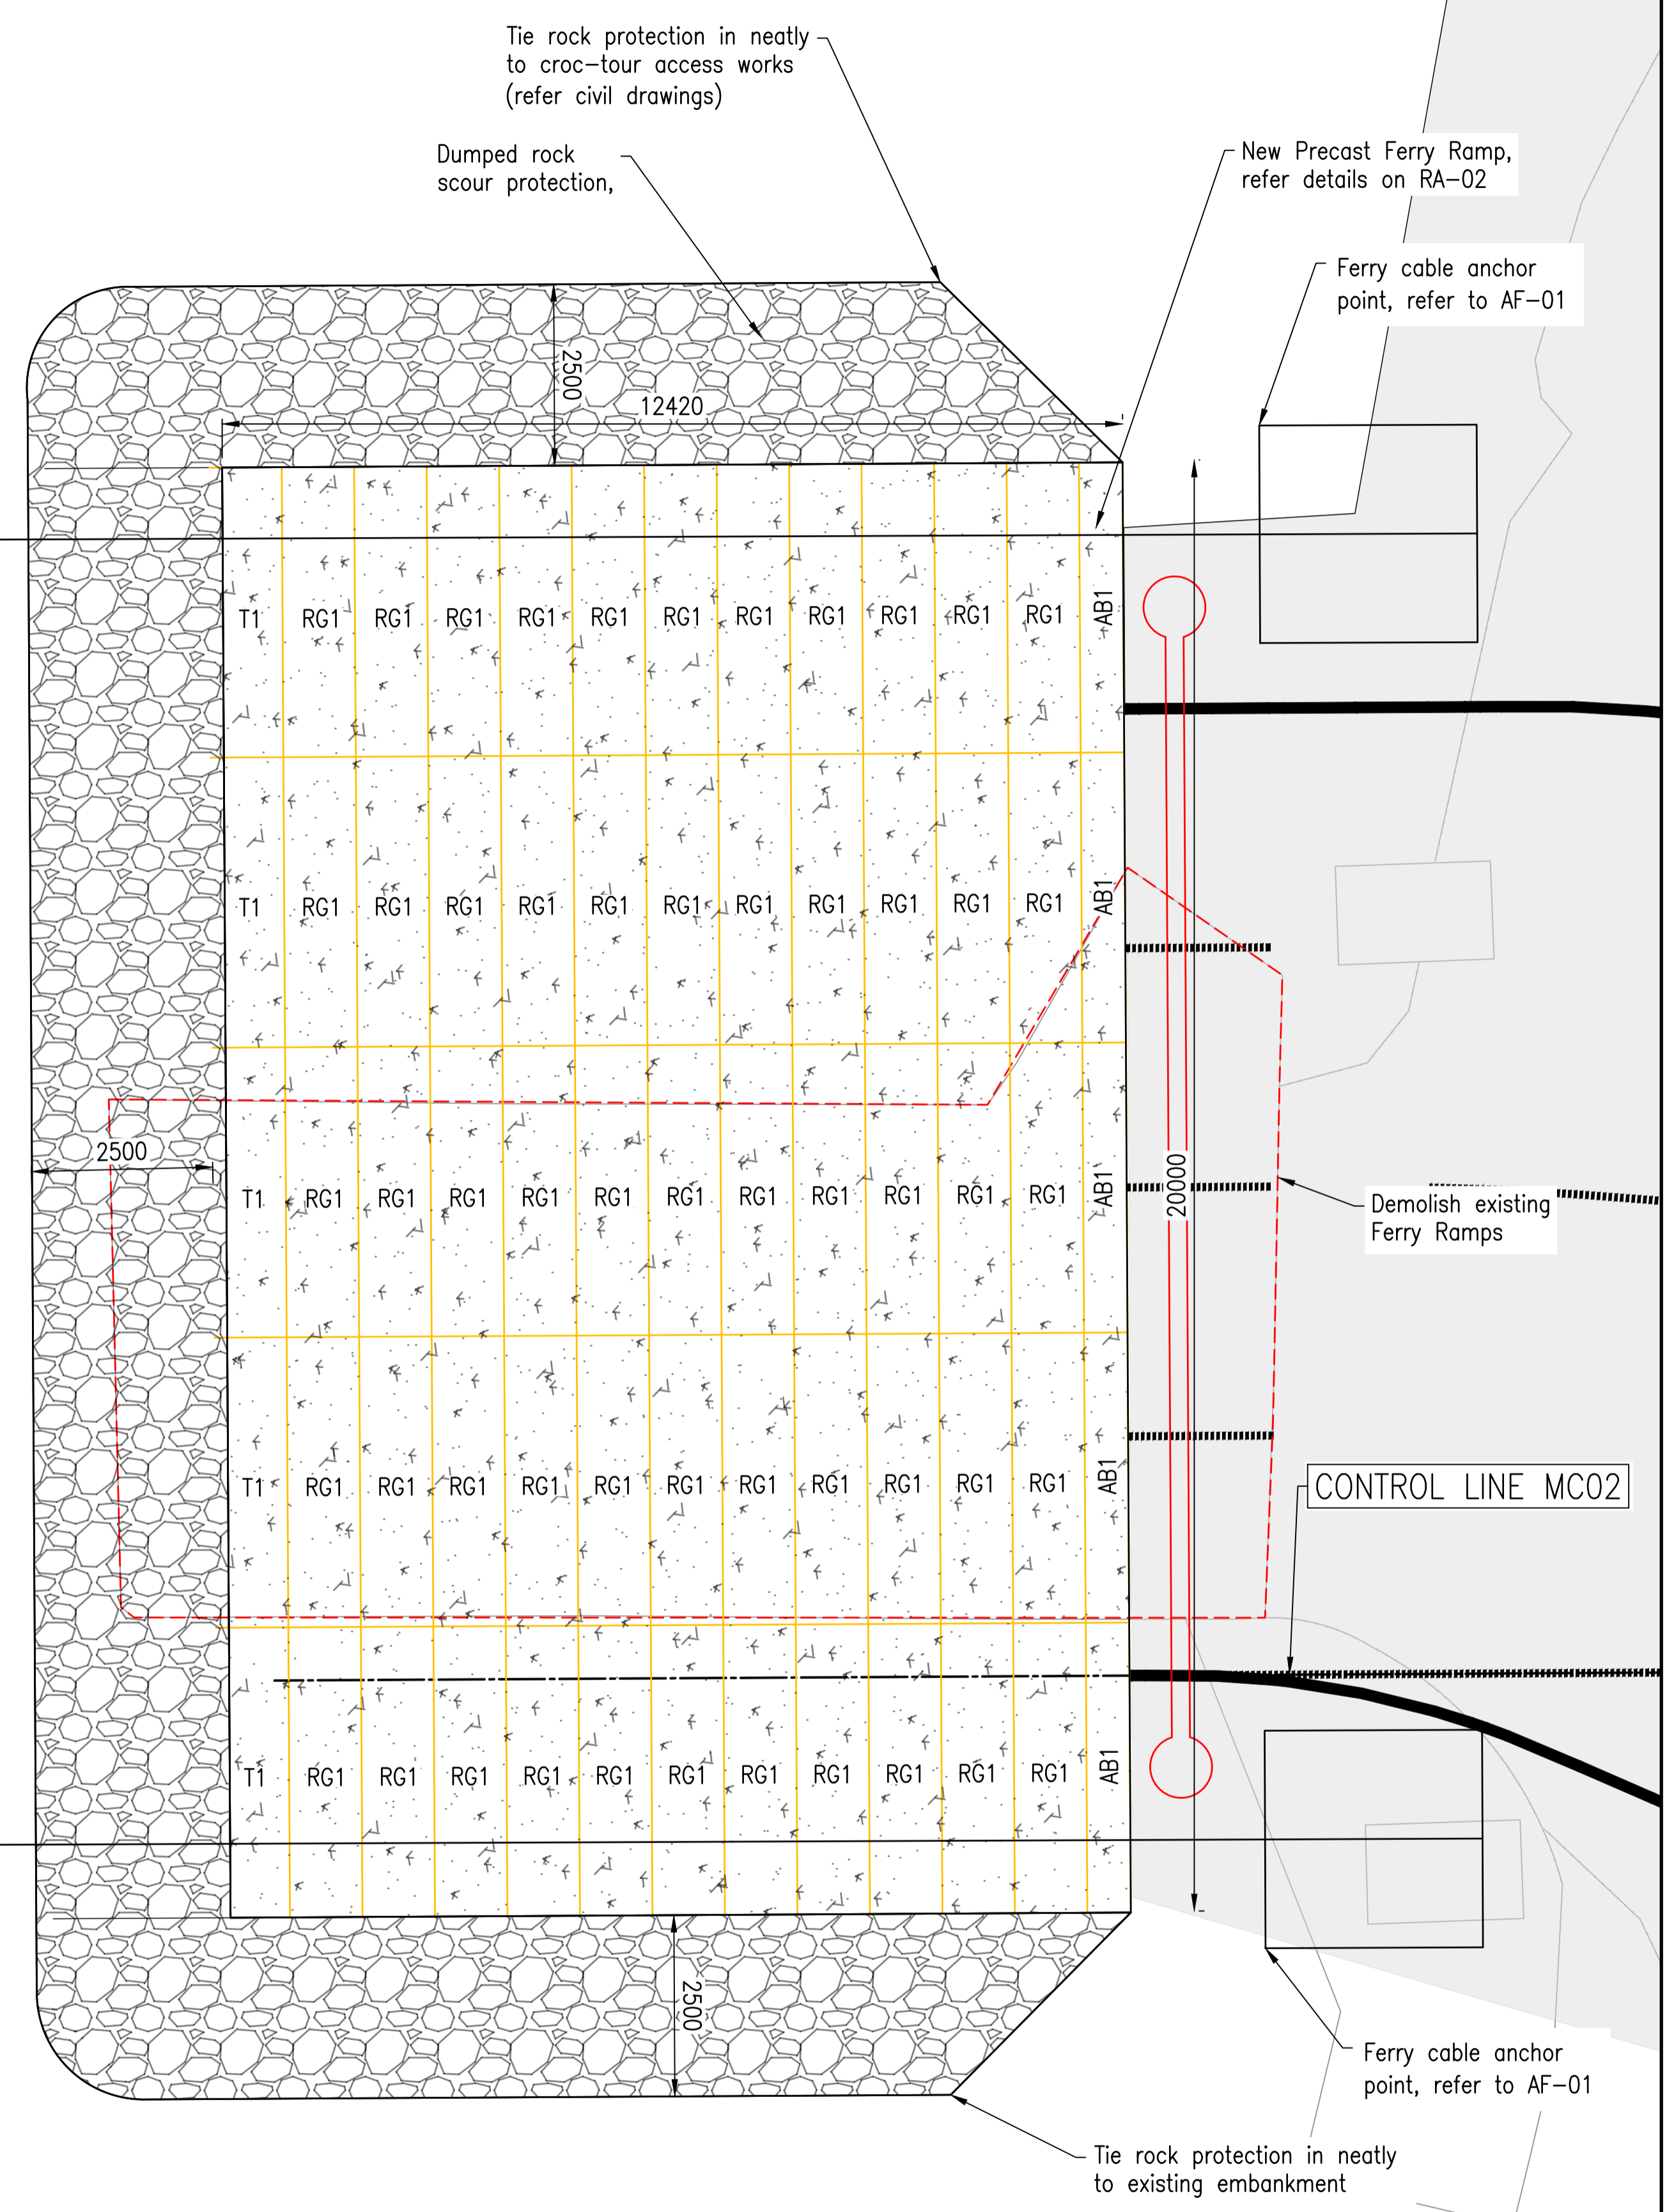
Tie rock protection in neatly to croc–tour access works (refer civil drawings)

Dumped rock scour protection,

New Precast Ferry Ramp, refer details on RA–02

Ferry cable anchor point, refer to AF–01

2500

12420

T1 RG1 RG1 RG1 RG1 RG1 RG1 RG1 RG1 RG1 RG1 RG1 AB1

T1 RG1 RG1 RG1 RG1 RG1 RG1 RG1 RG1 RG1 RG1 RG1 AB1

2500

T1 RG1 RG1 RG1 RG1 RG1 RG1 RG1 RG1 RG1 RG1 RG1 AB1

20000

Demolish existing Ferry Ramps

T1 RG1 RG1 RG1 RG1 RG1 RG1 RG1 RG1 RG1 RG1 RG1 AB1

CONTROL LINE MC02

T1 RG1 RG1 RG1 RG1 RG1 RG1 RG1 RG1 RG1 RG1 RG1 AB1

2500

Ferry cable anchor point, refer to AF–01

Tie rock protection in neatly to existing embankment